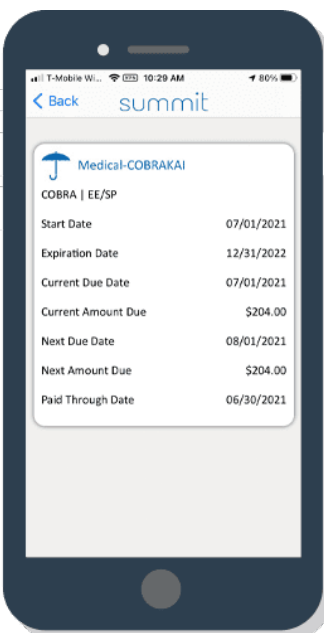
T-Mobile Wi... 10:29 AM 80%

Back summit

Medical-COBRAKAI

COBRA | EE/SP

| | |
|---|---|
| Start Date | 07/01/2021 |
| Expiration Date | 12/31/2022 |
| Current Due Date | 07/01/2021 |
| Current Amount Due | \$204.00 |
| Next Due Date | 08/01/2021 |
| Next Amount Due | \$204.00 |
| Paid Through Date | 06/30/2021 |